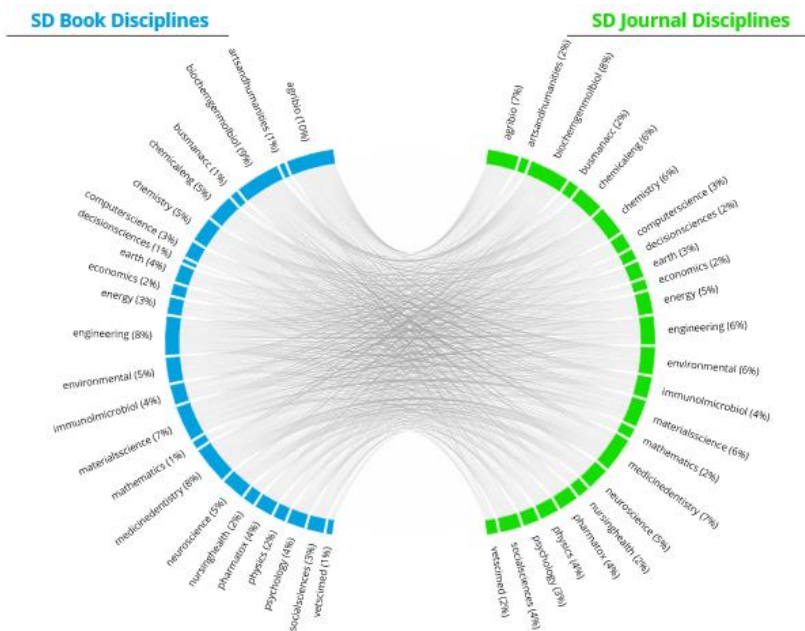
SD Book Disciplines

SD Journal Disciplines

agribio (10%)
artsandhumanities (1%)
biochemgenmolbiol (9%)
busmanacc (1%)
chemicaleng (5%)
chemistry (5%)
computerscience (3%)
decisionsciences (1%)
earth (4%)
economics (2%)
energy (3%)
engineering (8%)
environmental (5%)
immunolmicrobiol (4%)
materialsscience (7%)
mathematics (1%)
medicinedentistry (8%)
neuroscience (5%)
nursinghealth (2%)
pharmatox (4%)
physics (2%)
psychology (4%)
socialsciences (3%)
vetscimed (1%)

agribio (7%)
artsandhumanities (2%)
biochemgenmolbiol (8%)
busmanacc (2%)
chemicaleng (6%)
chemistry (6%)
computerscience (3%)
decisionsciences (2%)
earth (3%)
economics (2%)
energy (5%)
engineering (6%)
environmental (6%)
immunolmicrobiol (4%)
materialsscience (6%)
mathematics (2%)
medicinedentistry (7%)
neuroscience (5%)
nursinghealth (2%)
pharmatox (4%)
physics (4%)
psychology (3%)
socialsciences (4%)
vetscimed (2%)